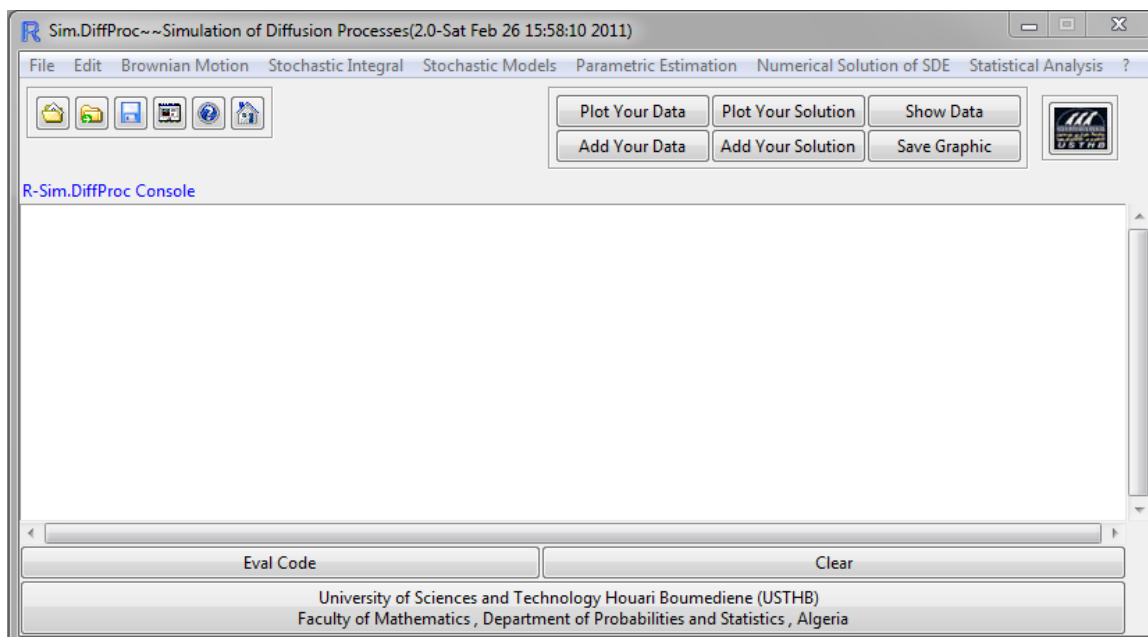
Sim.DiffProc~~Simulation of Diffusion Processes(2.0-Sat Feb 26 15:58:10 2011)

File Edit Brownian Motion Stochastic Integral Stochastic Models Parametric Estimation Numerical Solution of SDE Statistical Analysis ?

Plot Your Data Plot Your Solution Show Data
Add Your Data Add Your Solution Save Graphic

USTHB

R-Sim.DiffProc Console

Eval Code
Clear

University of Sciences and Technology Houari Boumediene (USTHB)
Faculty of Mathematics , Department of Probabilities and Statistics , Algeria